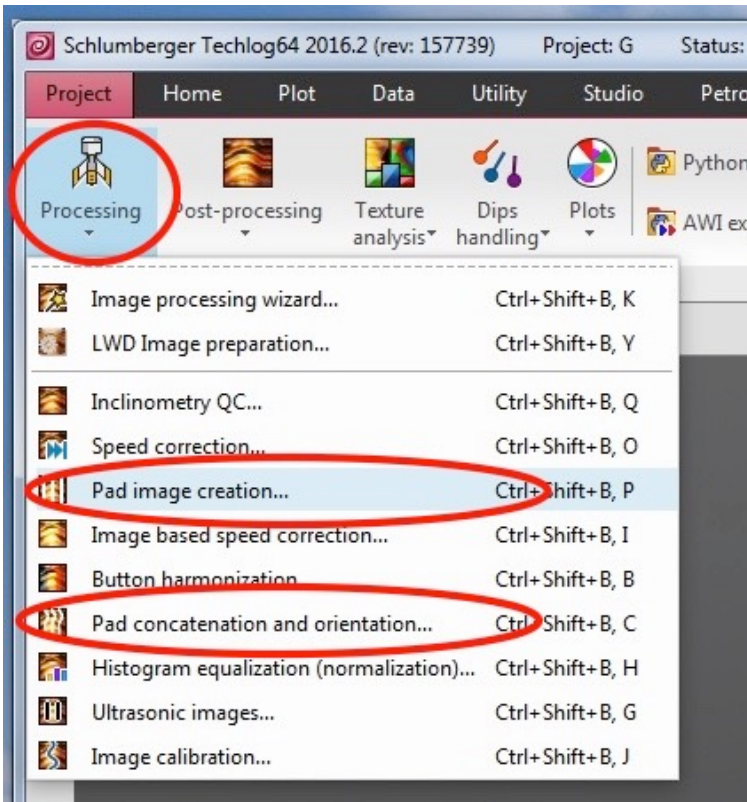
Schlumberger Techlog64 2016.2 (rev: 157739) Project: G Status:

Project Home Plot Data Utility Studio Petro

Processing Post-processing Texture analysis Dips handling Plots Python AWI ex

Image processing wizard... Ctrl+Shift+B, K
LWD Image preparation... Ctrl+Shift+B, Y
Inclinometry QC... Ctrl+Shift+B, Q
Speed correction... Ctrl+Shift+B, O
Pad image creation... Ctrl+Shift+B, P
Image based speed correction... Ctrl+Shift+B, I
Button harmonization Ctrl+Shift+B, B
Pad concatenation and orientation... Ctrl+Shift+B, C
Histogram equalization (normalization)... Ctrl+Shift+B, H
Ultrasonic images... Ctrl+Shift+B, G
Image calibration... Ctrl+Shift+B, J